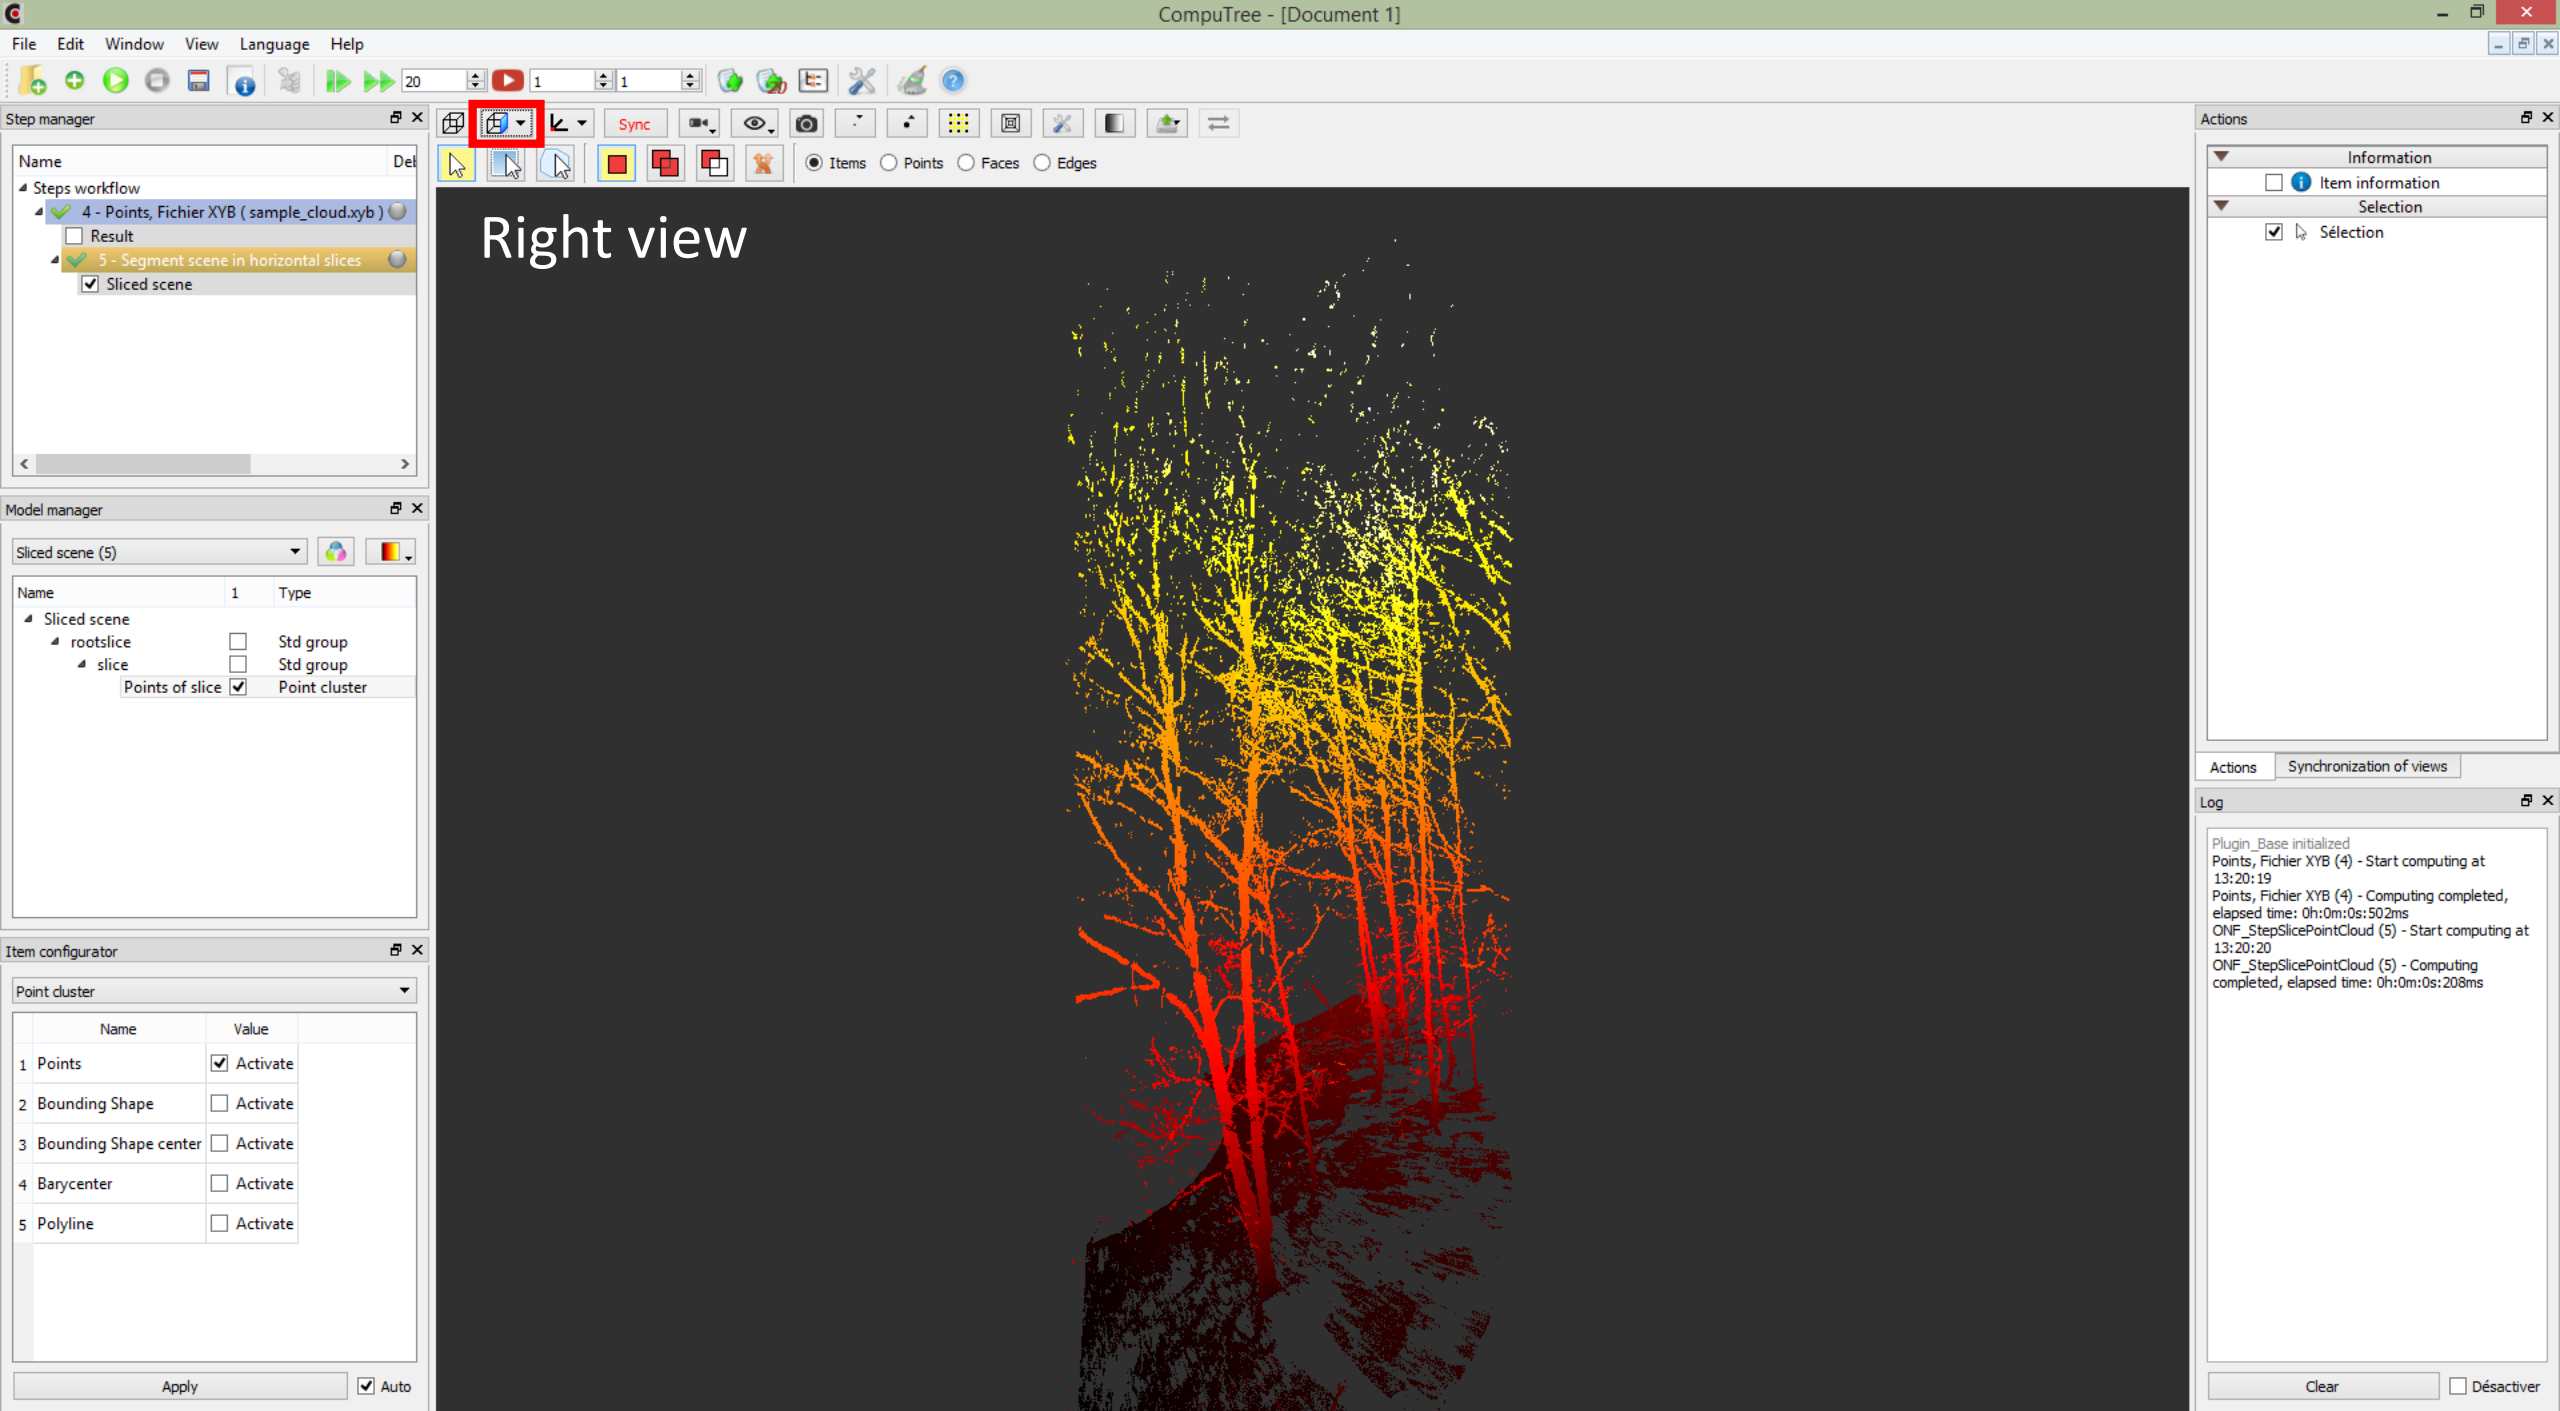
CompuTree - [Document 1]

File Edit Window View Language Help

20 1 1

Step manager

Name Del
Steps workflow
4 - Points, Fichier XYB ( sample_cloud.xyb )
Result
5 - Segment scene in horizontal slices
Sliced scene

Model manager

Sliced scene (5)

| Name | 1 | Type |
|---|---|---|
| Sliced scene | | |
| rootslice | | Std group |
| slice | | Std group |
| Points of slice | | Point cluster |

Item configurator

Point cluster

| | Name | Value |
|---|---|---|
| 1 | Points | Activate |
| 2 | Bounding Shape | Activate |
| 3 | Bounding Shape center | Activate |
| 4 | Barycenter | Activate |
| 5 | Polyline | Activate |

Apply Auto

Sync

Items Points Faces Edges

Right view

Actions

Information
Item information
Selection
Sélection

Actions Synchronization of views

Log

Plugin_Base initialized
Points, Fichier XYB (4) - Start computing at 13:20:19
Points, Fichier XYB (4) - Computing completed, elapsed time: 0h:0m:0s:502ms
ONF_StepSlicePointCloud (5) - Start computing at 13:20:20
ONF_StepSlicePointCloud (5) - Computing completed, elapsed time: 0h:0m:0s:208ms

Clear Désactiver